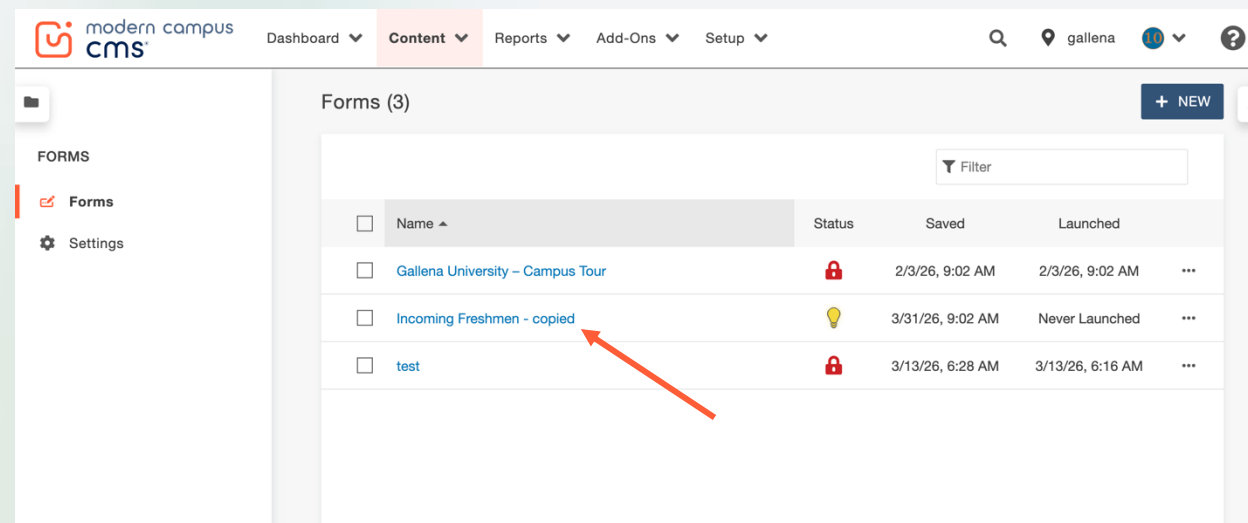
modern campus cms

Dashboard Content Reports Add-Ons Setup gallena 10

Forms (3)

+ NEW

FORMS

Forms

Settings

Filter

| Name | Status | Saved | Launched |
|---|---|---|---|
| Gallena University – Campus Tour | | 2/3/26, 9:02 AM | 2/3/26, 9:02 AM |
| Incoming Freshmen - copied | | 3/31/26, 9:02 AM | Never Launched |
| test | | 3/13/26, 6:28 AM | 3/13/26, 6:16 AM |